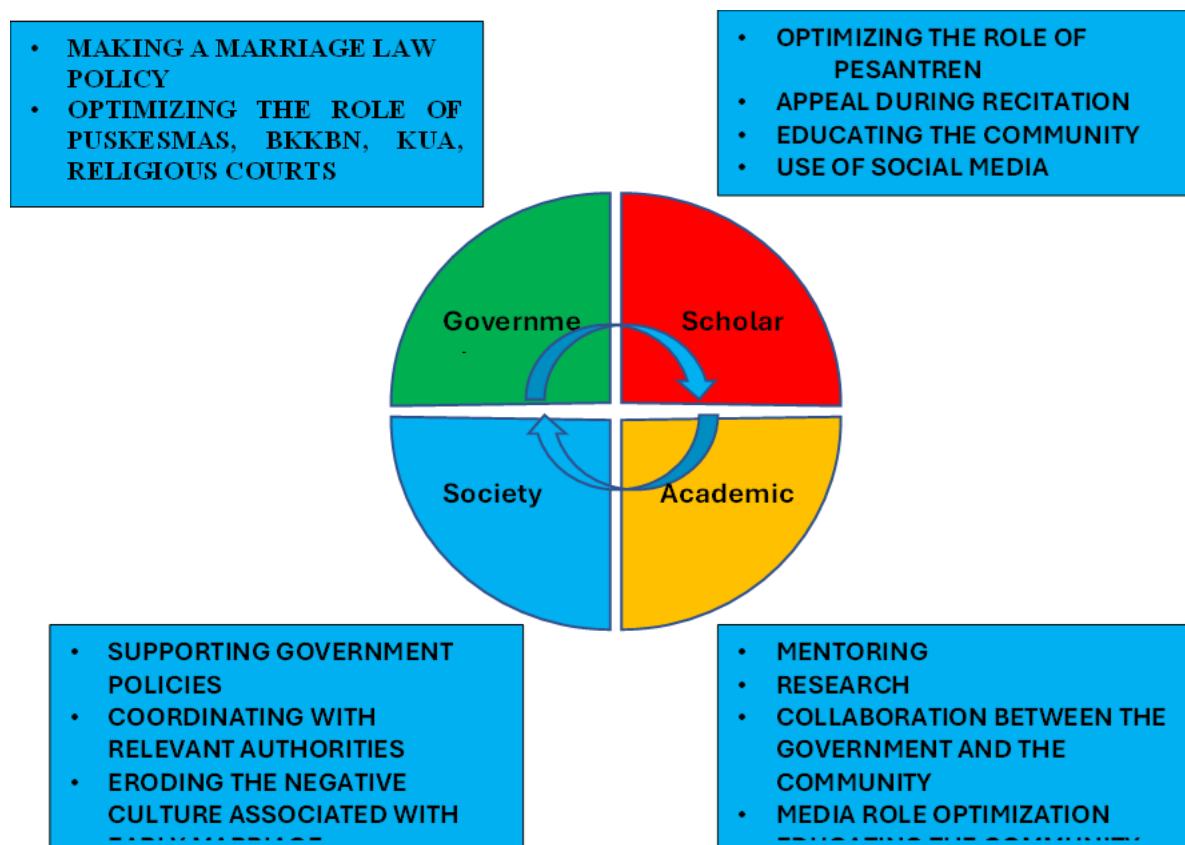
- MAKING A MARRIAGE LAW POLICY
- OPTIMIZING THE ROLE OF PUSKESMAS, BKKBN, KUA, RELIGIOUS COURTS

- OPTIMIZING THE ROLE OF PESANTREN
- APPEAL DURING RECITATION
- EDUCATING THE COMMUNITY
- USE OF SOCIAL MEDIA

Governme

Scholar

Society

Academic

- SUPPORTING GOVERNMENT POLICIES
- COORDINATING WITH RELEVANT AUTHORITIES
- ERODING THE NEGATIVE CULTURE ASSOCIATED WITH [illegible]

- MENTORING
- RESEARCH
- COLLABORATION BETWEEN THE GOVERNMENT AND THE COMMUNITY
- MEDIA ROLE OPTIMIZATION
- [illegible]